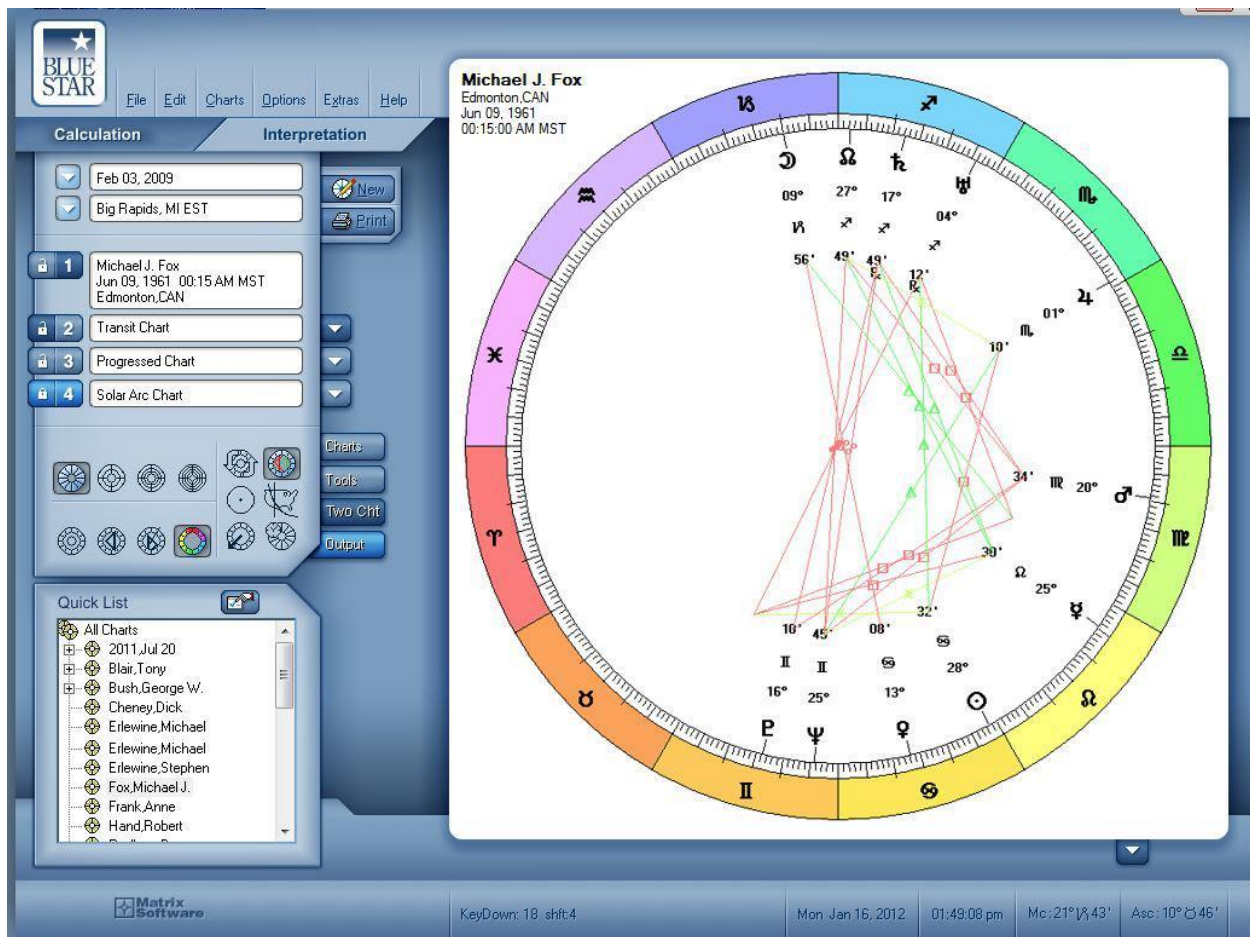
BLUE STAR

File Edit Charts Options Extras Help

Calculation

Interpretation

Feb 03, 2009

Big Rapids, MI EST

New

Print

1 Michael J. Fox
Jun 09, 1961 00:15 AM MST
Edmonton,CAN

2 Transit Chart

3 Progressed Chart

4 Solar Arc Chart

Charts

Tools

Two Cht

Output

Quick List

All Charts
2011,Jul 20
Blair,Tony
Bush,George W.
Cheney,Dick
Erlewine,Michael
Erlewine,Michael
Erlewine,Stephen
Fox,Michael J.
Frank,Anne
Hand,Robert

Michael J. Fox
Edmonton,CAN
Jun 09, 1961
00:15:00 AM MST

♑ ♐ ♏ ♎ ♍ ♌ ♋ ♊ ♉ ♈ ♓ ♒

☽ 09° ♑ 56'
☊ 27° ♐ 49'
♄ 17° ♐ 49' ℞
♅ 04° ♐ 12' ℞
♃ 01° ♏ 10'
♂ 20° ♍ 34'
☊ 25° ♌ 30'
☿ ♋ 28° 32'
☉
♀ 13° ♋ 08'
♆ 25° ♊ 45'
♇ 16° ♊ 10'

Matrix Software

KeyDown: 18 shft:4

Mon Jan 16, 2012

01:49:08 pm

Mc: 21° ♑ 43'

Asc: 10° ♉ 46'